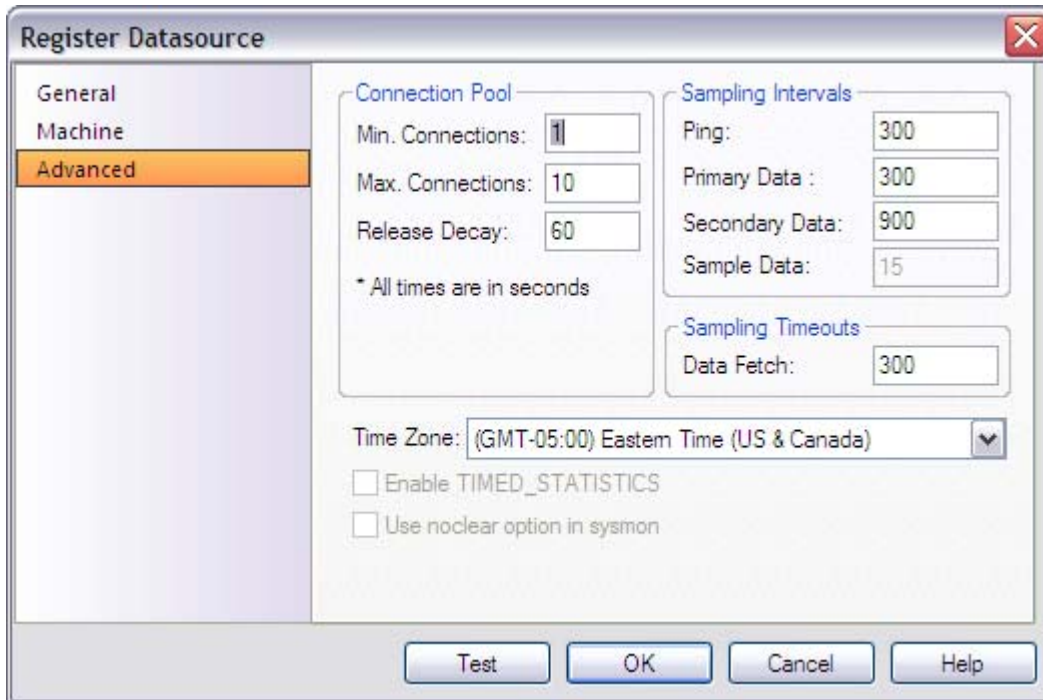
Register Datasource

General
Machine
Advanced

Connection Pool
Min. Connections: 1
Max. Connections: 10
Release Decay: 60
* All times are in seconds

Sampling Intervals
Ping: 300
Primary Data : 300
Secondary Data: 900
Sample Data: 15

Sampling Timeouts
Data Fetch: 300

Time Zone: (GMT-05:00) Eastern Time (US & Canada)

Enable TIMED_STATISTICS
Use noclear option in sysmon

Test
OK
Cancel
Help